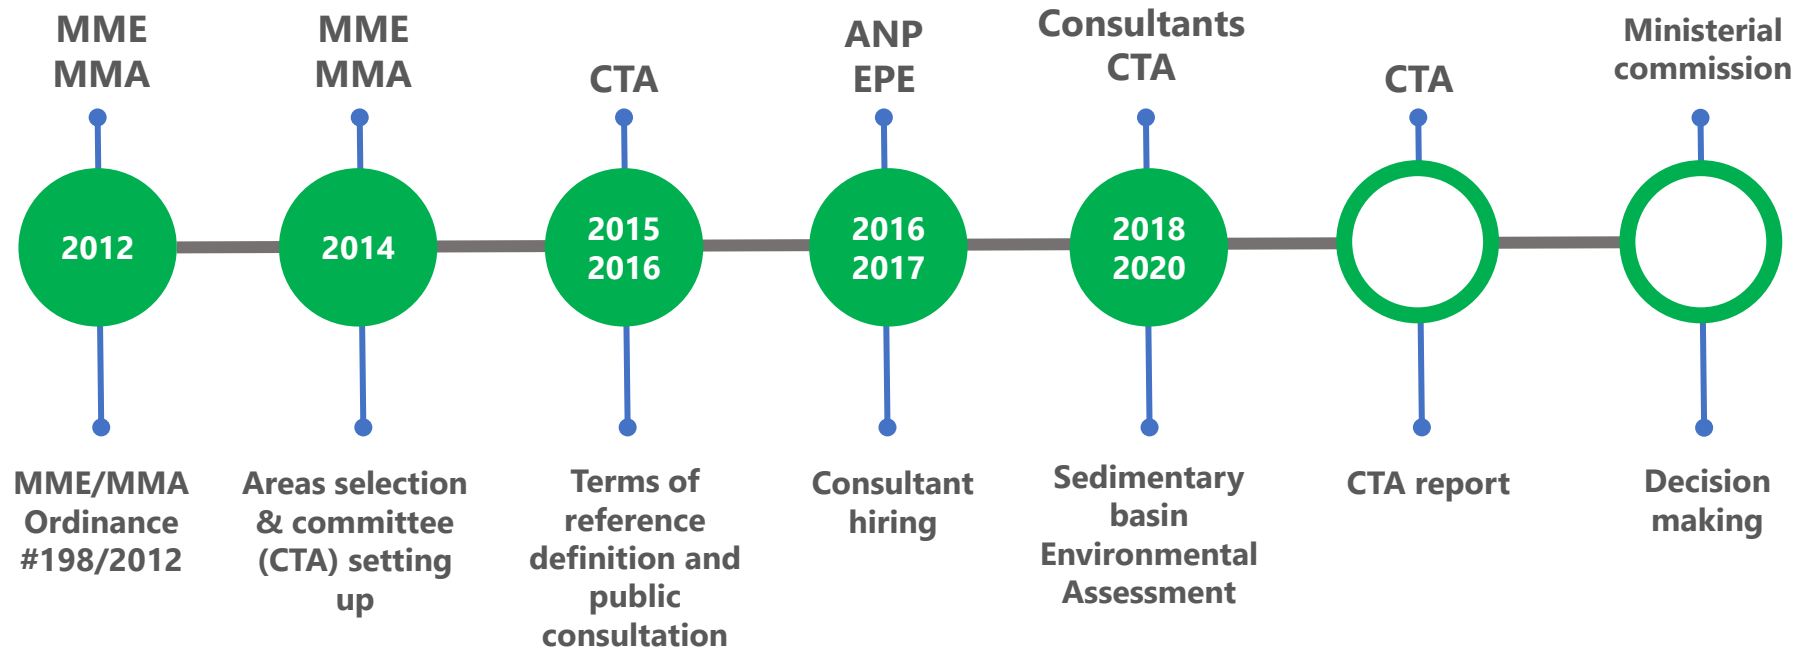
MME
MMA

2012

MME/MMA Ordinance #198/2012

MME
MMA

2014

Areas selection & committee (CTA) setting up

CTA

2015
2016

Terms of reference definition and public consultation

ANP
EPE

2016
2017

Consultant hiring

Consultants
CTA

2018
2020

Sedimentary basin Environmental Assessment

CTA

CTA report

Ministerial commission

Decision making